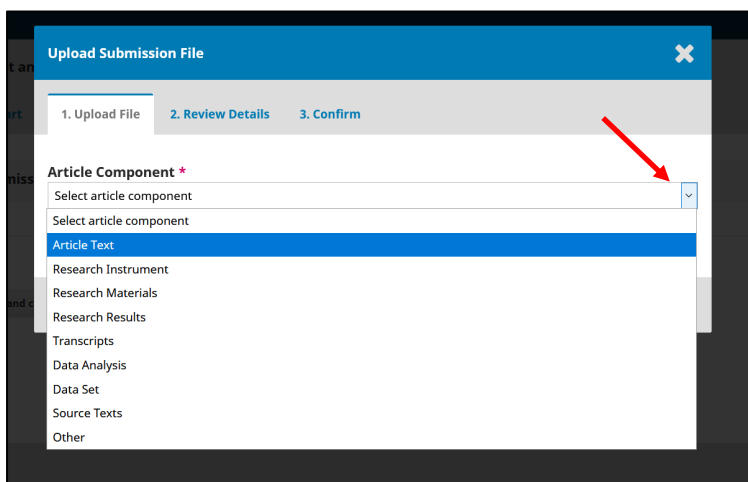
t an
art
miss
and c

Upload Submission File

1. Upload File
2. Review Details
3. Confirm

Article Component *

Select article component

Select article component
Article Text
Research Instrument
Research Materials
Research Results
Transcripts
Data Analysis
Data Set
Source Texts
Other